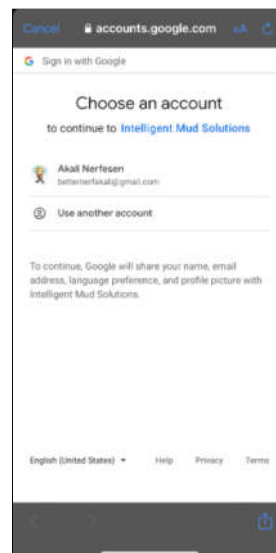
Cancel accounts.google.com AA

G Sign in with Google

Choose an account

to continue to Intelligent Mud Solutions

Akali Nerfesen
betternerfakali@gmail.com

Use another account

To continue, Google will share your name, email address, language preference, and profile picture with Intelligent Mud Solutions.

English (United States) Help Privacy Terms